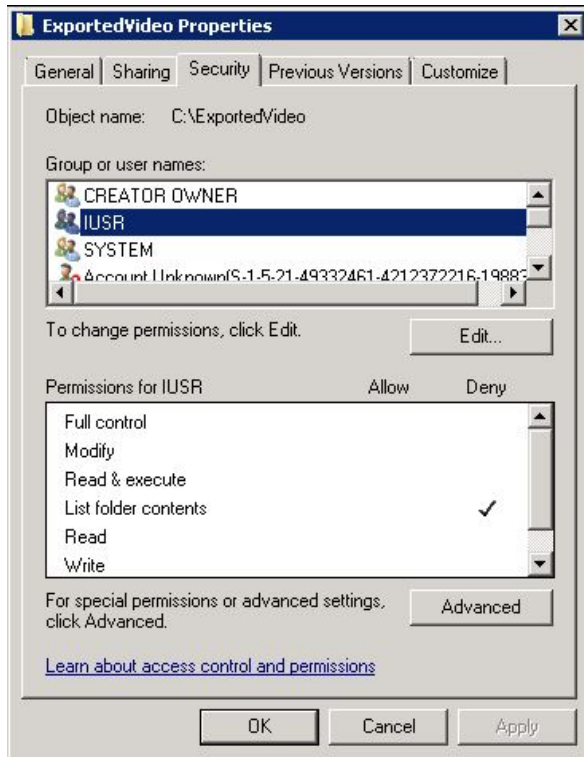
ExportedVideo Properties

General | Sharing | Security | Previous Versions | Customize

Object name: C:\ExportedVideo

Group or user names:

CREATOR OWNER
IUSR
SYSTEM
Account Unknown(S-1-5-21-49332461-4212372216-1988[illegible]

To change permissions, click Edit.

Edit...

Permissions for IUSR | Allow | Deny

| | Allow | Deny |
|---|---|---|
| Full control | | |
| Modify | | |
| Read & execute | | |
| List folder contents | | ✓ |
| Read | | |
| Write | | |

For special permissions or advanced settings, click Advanced.

Advanced

Learn about access control and permissions

OK | Cancel | Apply